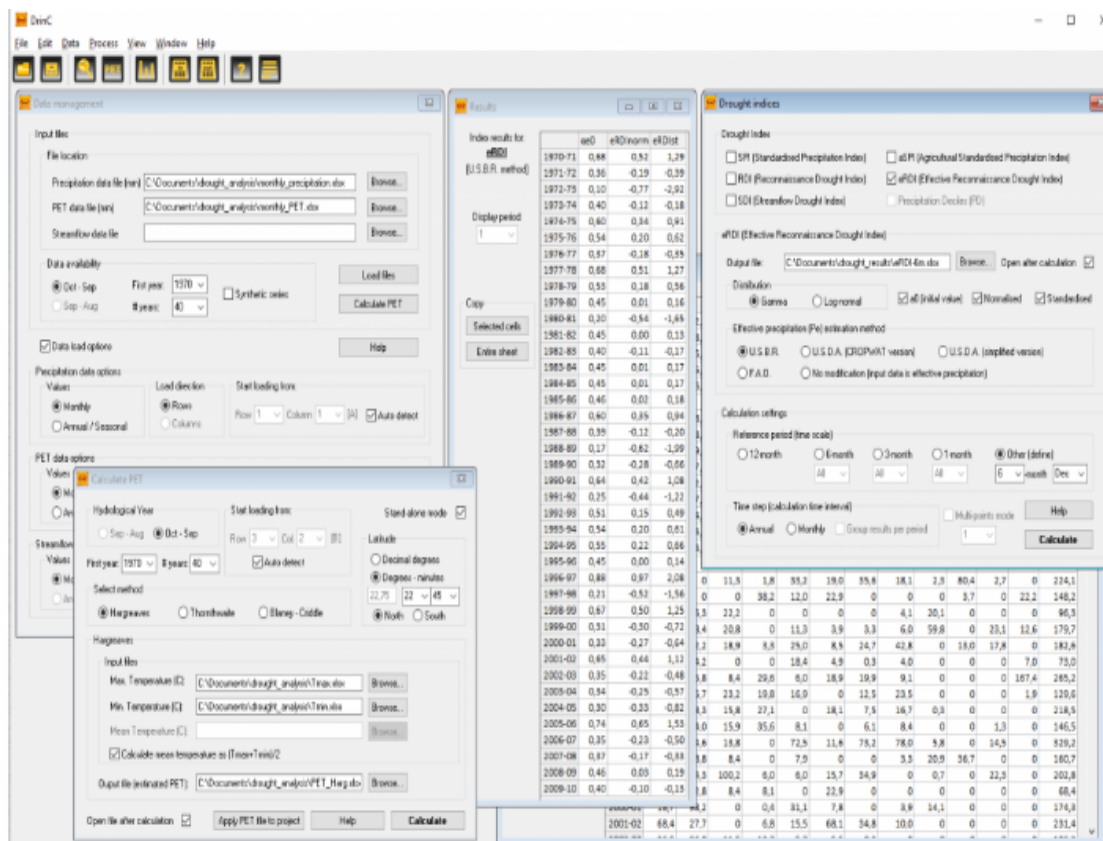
DrinC

File Edit Data Process View Window Help

Data management

Input files

File location

Precipitation data file (mm) C:\Documents\drought_analysis\monthly_precipitation.xlsx Browse...

PET data file (mm) C:\Documents\drought_analysis\monthly_PET.xlsx Browse...

Streamflow data file Browse...

Data availability

Oct - Sep First year: 1970

Sep - Aug # years: 40

Synthetic series

Load files

Calculate PET

Data load options

Help

Precipitation data options

Values

Monthly

Annual / Seasonal

Load direction

Rows

Columns

Start loading from:

Row 1 Column 1 [A] Auto detect

PET data options

Calculate PET

Hydrological Year

Sep - Aug Oct - Sep

First year: 1970 # years: 40

Start loading from:

Row 3 Col 2 [B]

Auto detect

Stand alone mode

Latitude

Decimal degrees

Degrees - minutes

22,75 22 45

North South

Select method

Hargreaves Thornthwaite Blaney - Criddle

Hargreaves

Input files

Max. Temperature (C): C:\Documents\drought_analysis\Tmax.xlsx Browse...

Min. Temperature (C): C:\Documents\drought_analysis\Tmin.xlsx Browse...

Mean Temperature (C): Browse...

Calculate mean temperature as (Tmax+Tmin)/2

Ouput file (estimated PET): C:\Documents\drought_analysis\PET_Harg.xlsx Browse...

Open file after calculation

Apply PET file to project Help Calculate

Results

Index results for eRDI (U.S.B.R. method)

Display period 1

Copy

Selected cells

Entire sheet

| | ae0 | eRDInorm | eRDIst |
|---|---|---|---|
| 1970-71 | 0,68 | 0,52 | 1,29 |
| 1971-72 | 0,36 | -0,19 | -0,39 |
| 1972-73 | 0,10 | -0,77 | -2,92 |
| 1973-74 | 0,40 | -0,12 | -0,18 |
| 1974-75 | 0,60 | 0,34 | 0,91 |
| 1975-76 | 0,54 | 0,20 | 0,62 |
| 1976-77 | 0,37 | -0,18 | -0,35 |
| 1977-78 | 0,68 | 0,51 | 1,27 |
| 1978-79 | 0,53 | 0,18 | 0,56 |
| 1979-80 | 0,45 | 0,01 | 0,16 |
| 1980-81 | 0,20 | -0,54 | -1,65 |
| 1981-82 | 0,45 | 0,00 | 0,13 |
| 1982-83 | 0,40 | -0,11 | -0,17 |
| 1983-84 | 0,45 | 0,01 | 0,17 |
| 1984-85 | 0,45 | 0,01 | 0,17 |
| 1985-86 | 0,46 | 0,02 | 0,18 |
| 1986-87 | 0,60 | 0,35 | 0,94 |
| 1987-88 | 0,39 | -0,12 | -0,20 |
| 1988-89 | 0,17 | -0,62 | -1,99 |
| 1989-90 | 0,32 | -0,28 | -0,66 |
| 1990-91 | 0,64 | 0,42 | 1,08 |
| 1991-92 | 0,25 | -0,44 | -1,22 |
| 1992-93 | 0,51 | 0,15 | 0,49 |
| 1993-94 | 0,54 | 0,20 | 0,61 |
| 1994-95 | 0,55 | 0,22 | 0,66 |
| 1995-96 | 0,45 | 0,00 | 0,14 |
| 1996-97 | 0,88 | 0,97 | 2,08 |
| 1997-98 | 0,21 | -0,52 | -1,56 |
| 1998-99 | 0,67 | 0,50 | 1,25 |
| 1999-00 | 0,51 | -0,30 | -0,72 |
| 2000-01 | 0,33 | -0,27 | -0,64 |
| 2001-02 | 0,65 | 0,44 | 1,12 |
| 2002-03 | 0,35 | -0,22 | -0,48 |
| 2003-04 | 0,34 | -0,25 | -0,57 |
| 2004-05 | 0,30 | -0,33 | -0,82 |
| 2005-06 | 0,74 | 0,65 | 1,53 |
| 2006-07 | 0,35 | -0,23 | -0,50 |
| 2007-08 | 0,37 | -0,17 | -0,33 |
| 2008-09 | 0,46 | 0,03 | 0,19 |
| 2009-10 | 0,40 | -0,10 | -0,15 |

Drought indices

Drought Index

SPI (Standardized Precipitation Index)

aSPI (Agricultural Standardized Precipitation Index)

RDI (Reconnaissance Drought Index)

eRDI (Effective Reconnaissance Drought Index)

SDI (Streamflow Drought Index)

Precipitation Deciles (PD)

eRDI (Effective Reconnaissance Drought Index)

Output file: C:\Documents\drought_results\eRDI-6m.xlsx Browse... Open after calculation

Distribution

Gamma Log normal

a0 (initial value) Normalised Standardised

Effective precipitation (Pe) estimation method

U.S.B.R. U.S.D.A. (CROPWAT version) U.S.D.A. (simplified version)

F.A.O. No modification (input data is effective precipitation)

Calculation settings

Reference period (time scale)

12-month 6-month 3-month 1-month Other (define)

All All All 6 -month Dec

Time step (calculation time interval)

Annual Monthly Group results per period

Multi-points mode

1

Help

Calculate

2001-02 68,4 27,7 0 6,8 15,5 68,1 34,8 10,0 0 0 0 0 231,4